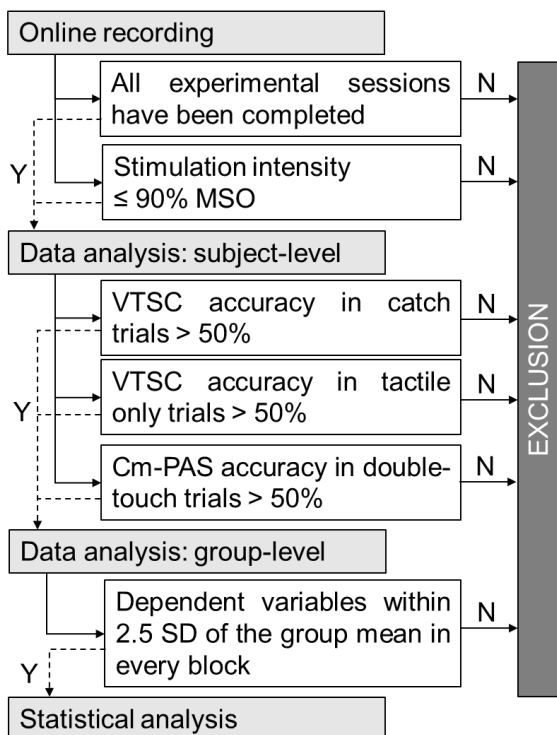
Online recording

All experimental sessions have been completed

N

Y

Stimulation intensity ≤ 90% MSO

N

Data analysis: subject-level

VTSC accuracy in catch trials > 50%

N

Y

VTSC accuracy in tactile only trials > 50%

N

Cm-PAS accuracy in double-touch trials > 50%

N

Data analysis: group-level

Dependent variables within 2.5 SD of the group mean in every block

N

Y

Statistical analysis

EXCLUSION